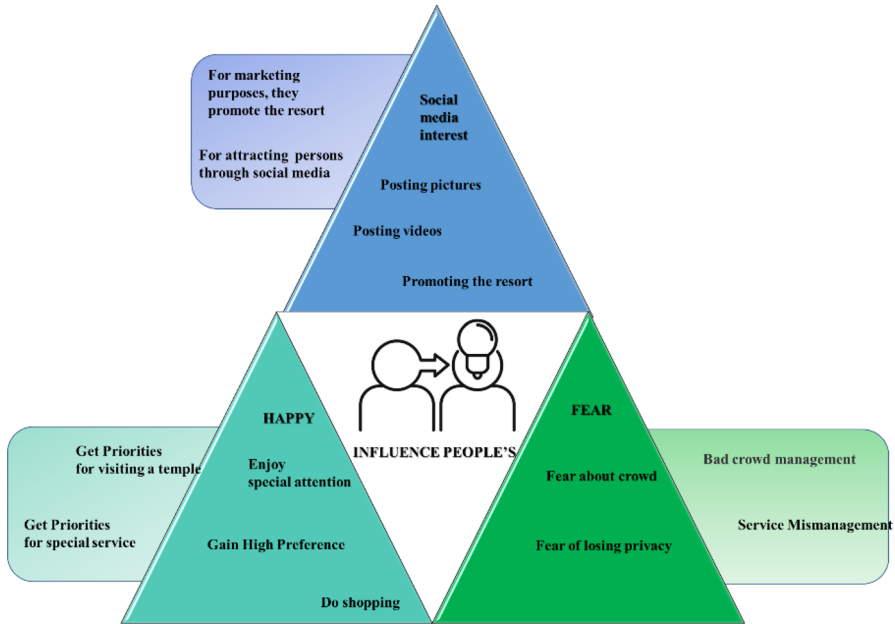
For marketing purposes, they promote the resort

For attracting persons through social media

Social media interest

Posting pictures

Posting videos

Promoting the resort

INFLUENCE PEOPLE'S

HAPPY

Enjoy special attention

Gain High Preference

Do shopping

Get Priorities for visiting a temple

Get Priorities for special service

FEAR

Fear about crowd

Fear of losing privacy

Bad crowd management

Service Mismanagement